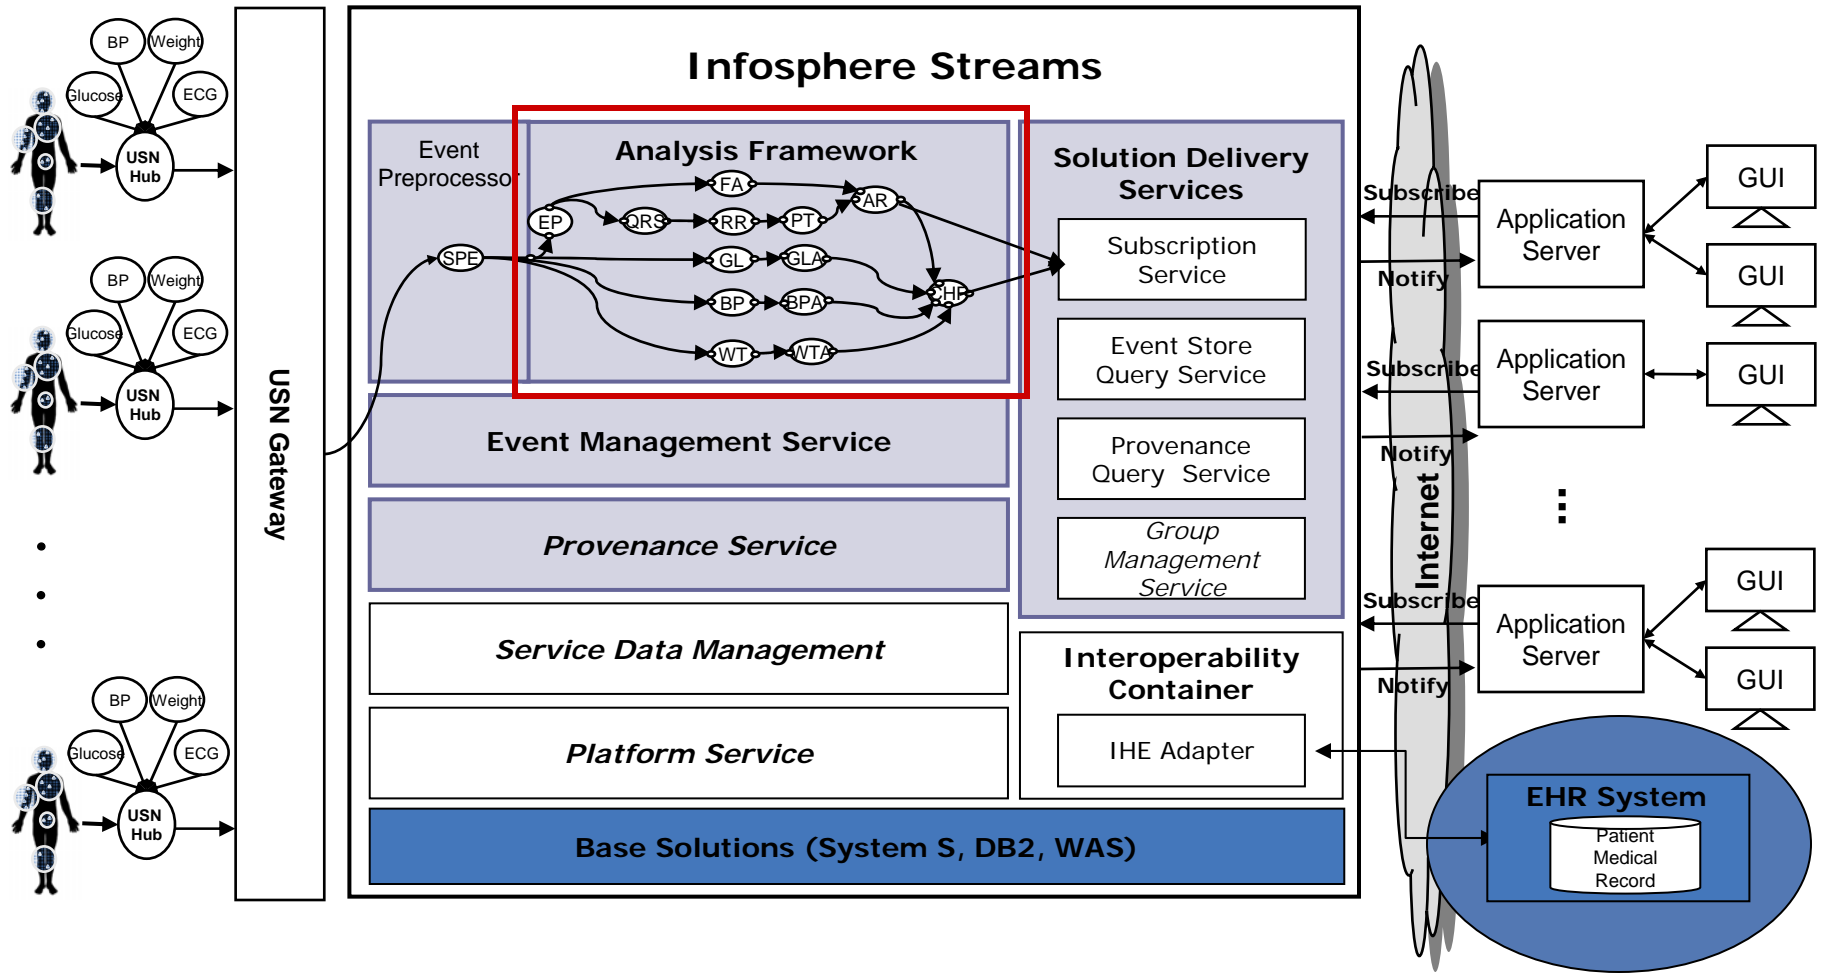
BP
Weight
Glucose
ECG
USN Hub

BP
Weight
Glucose
ECG
USN Hub

.
.
.

BP
Weight
Glucose
ECG
USN Hub

USN Gateway

Infosphere Streams

Event Preprocessor

SPE

Analysis Framework

EP
FA
AR
QRS
RR
PT
GL
GLA
HF
BP
BPA
WT
WTA

Event Management Service

Provenance Service

Service Data Management

Platform Service

Solution Delivery Services

Subscription Service

Event Store Query Service

Provenance Query Service

Group Management Service

Interoperability Container

IHE Adapter

Base Solutions (System S, DB2, WAS)

Internet

Subscribe
Notify
Subscribe
Notify
Subscribe
Notify

Application Server
Application Server
Application Server

GUI
GUI
GUI
GUI
GUI

:

EHR System
Patient Medical Record